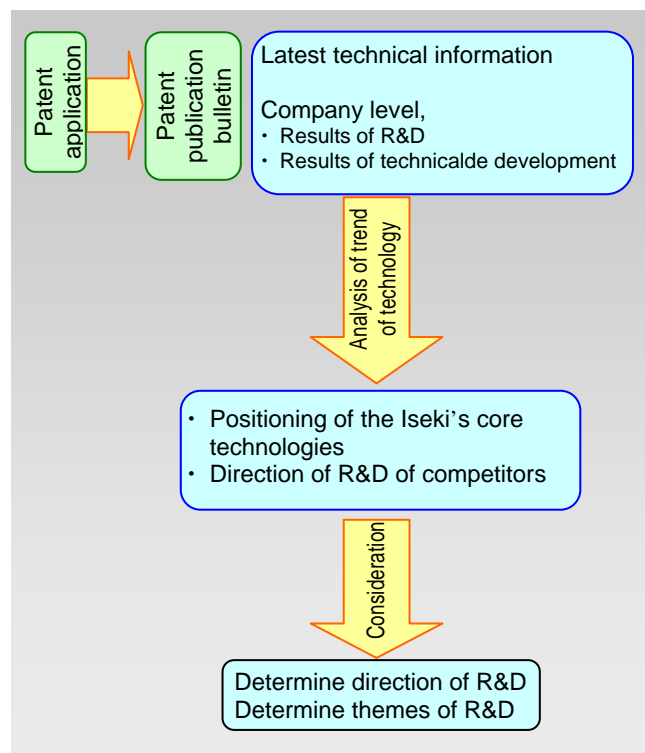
Patent application

Patent publication bulletin

Latest technical information

Company level,
・ Results of R&D
・ Results of technicalde development

Analysis of trend of technology

・ Positioning of the Iseki's core technologies
・ Direction of R&D of competitors

Consideration

Determine direction of R&D
Determine themes of R&D